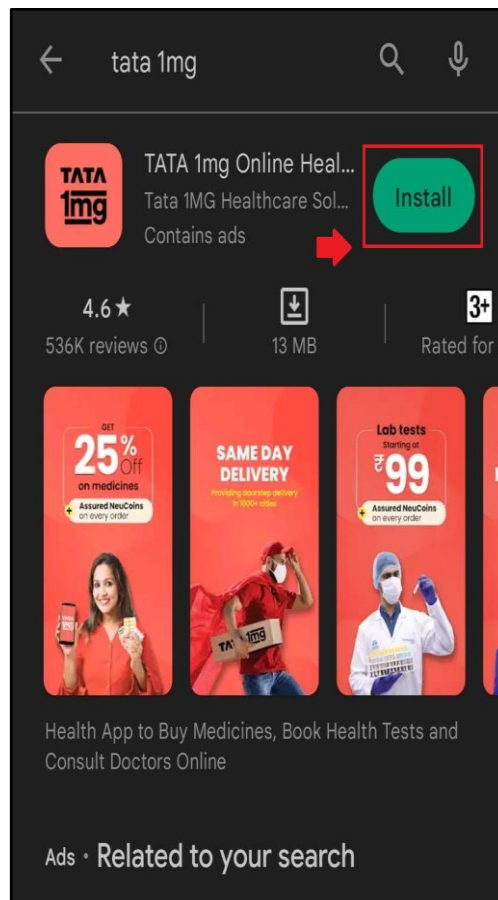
tata 1mg

TATA 1mg

TATA 1mg Online Heal...
Tata 1MG Healthcare Sol...
Contains ads

Install

4.6★
536K reviews ⓘ

13 MB

3+
Rated for

GET
25% Off
on medicines
+ Assured NeuCoins on every order

SAME DAY DELIVERY
Providing doorstep delivery in 1000+ cities

TATA 1mg

Lab tests
Starting at
₹99
+ Assured NeuCoins on every order

Health App to Buy Medicines, Book Health Tests and Consult Doctors Online

Ads · Related to your search